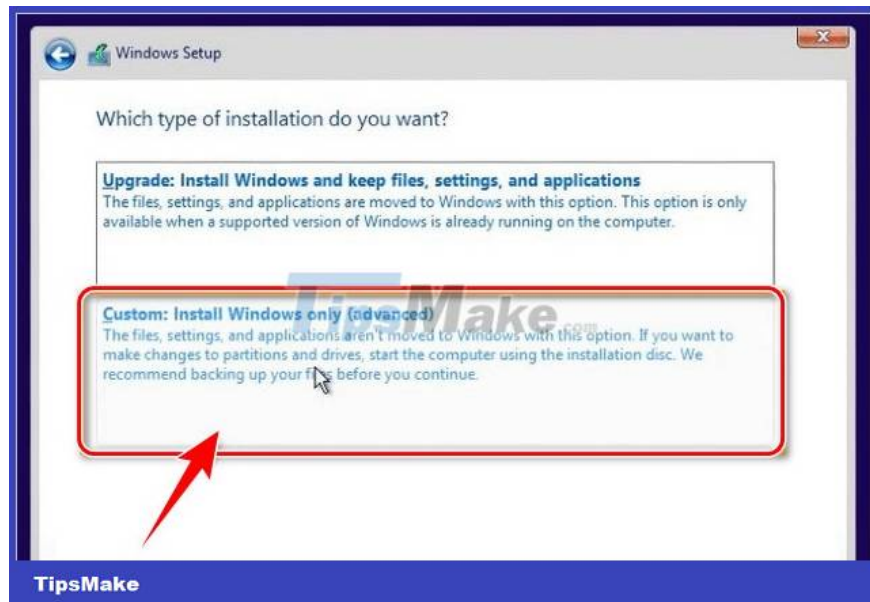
Windows Setup

Which type of installation do you want?

Upgrade: Install Windows and keep files, settings, and applications
The files, settings, and applications are moved to Windows with this option. This option is only available when a supported version of Windows is already running on the computer.

TipsMake.com

Custom: Install Windows only (advanced)
The files, settings, and applications aren't moved to Windows with this option. If you want to make changes to partitions and drives, start the computer using the installation disc. We recommend backing up your files before you continue.

TipsMake